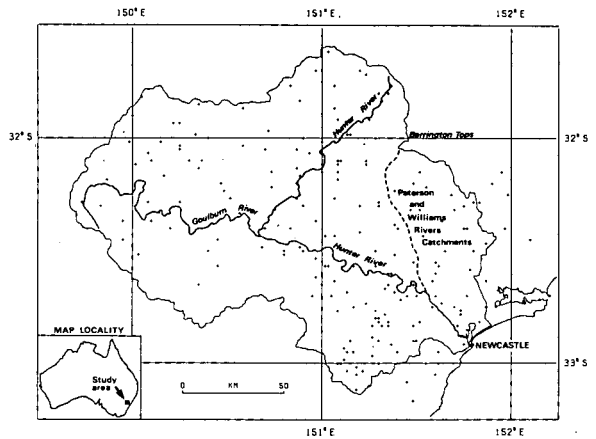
150° E

151° E

152° E

32° S

32° S

Hunter River

Barrington Tops

Peterson and Williams Rivers Catchments

Goulburn River

Hunter River

MAP LOCALITY

Study area

0 KM 50

NEWCASTLE

33° S

151° E

152° E